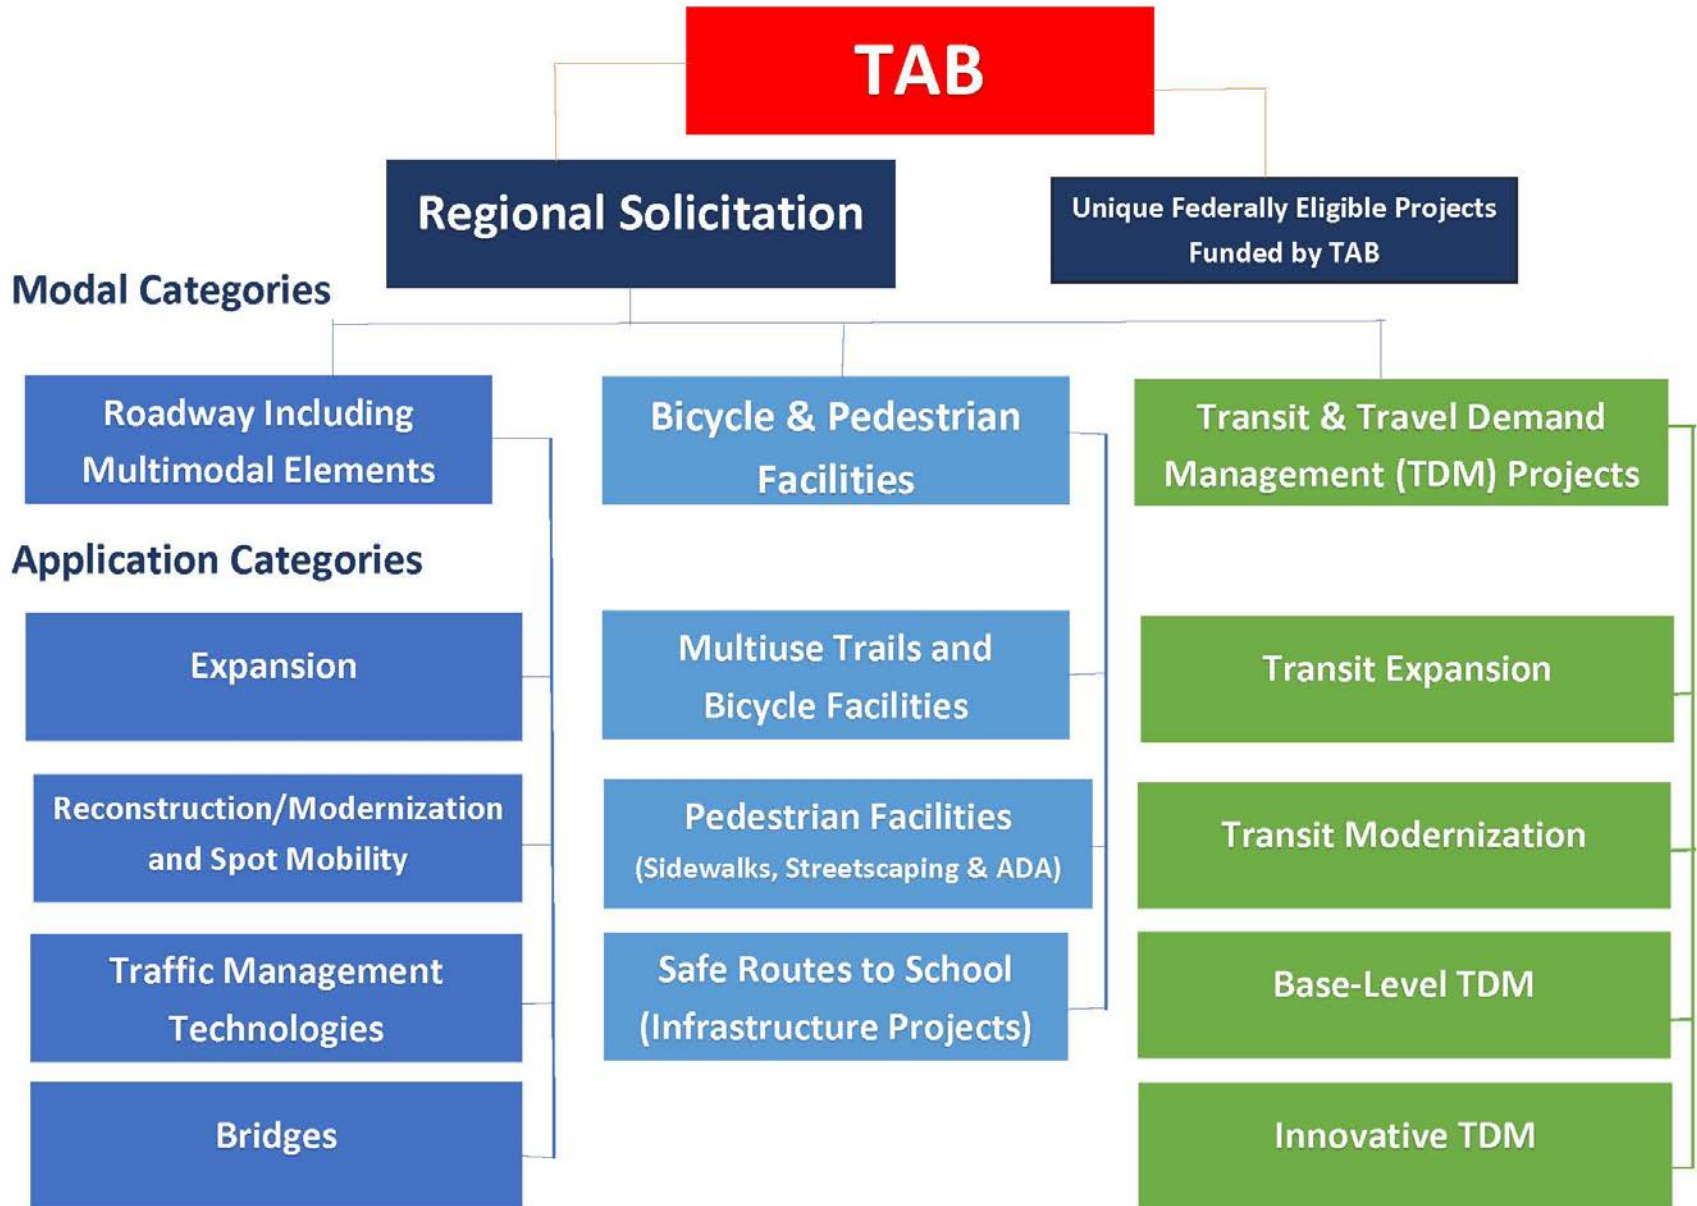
TAB

Regional Solicitation

Unique Federally Eligible Projects Funded by TAB

Modal Categories

Roadway Including Multimodal Elements

Bicycle & Pedestrian Facilities

Transit & Travel Demand Management (TDM) Projects

Application Categories

Expansion

Reconstruction/Modernization and Spot Mobility

Traffic Management Technologies

Bridges

Multiuse Trails and Bicycle Facilities

Pedestrian Facilities (Sidewalks, Streetscaping & ADA)

Safe Routes to School (Infrastructure Projects)

Transit Expansion

Transit Modernization

Base-Level TDM

Innovative TDM